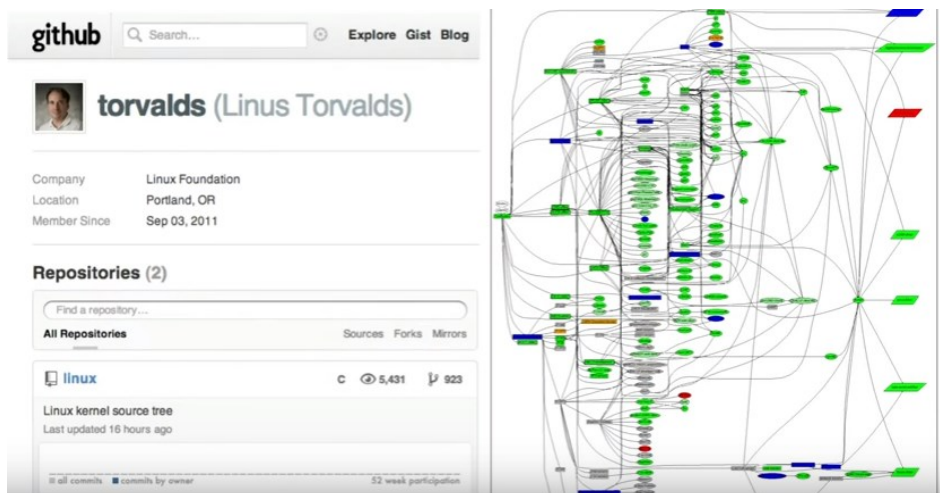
github

Search...

Explore Gist Blog

torvalds (Linus Torvalds)

Company Linux Foundation
Location Portland, OR
Member Since Sep 03, 2011

Repositories (2)

Find a repository...

All Repositories

Sources Forks Mirrors

linux

C 5,431 923

Linux kernel source tree

Last updated 16 hours ago

all commits commits by owner

52 week participation